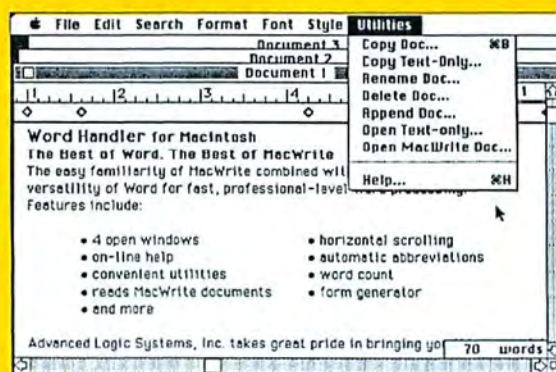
File Edit Search Format Font Style Utilities

Document 3
Document 2
Document 1

Copy Doc... ⌘B
Copy Text-Only...
Rename Doc...
Delete Doc...
Append Doc...
Open Text-only...
Open MacWrite Doc...
Help... ⌘H

1 2 3 4 1

Word Handler for Macintosh
The Best of Word. The Best of MacWrite
The easy familiarity of MacWrite combined wit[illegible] versatility of Word for fast, professional-level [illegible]
Features include:

• 4 open windows
• on-line help
• convenient utilities
• reads MacWrite documents
• and more

• horizontal scrolling
• automatic abbreviations
• word count
• form generator

Advanced Logic Systems, Inc. takes great pride in bringing yo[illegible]

70 words